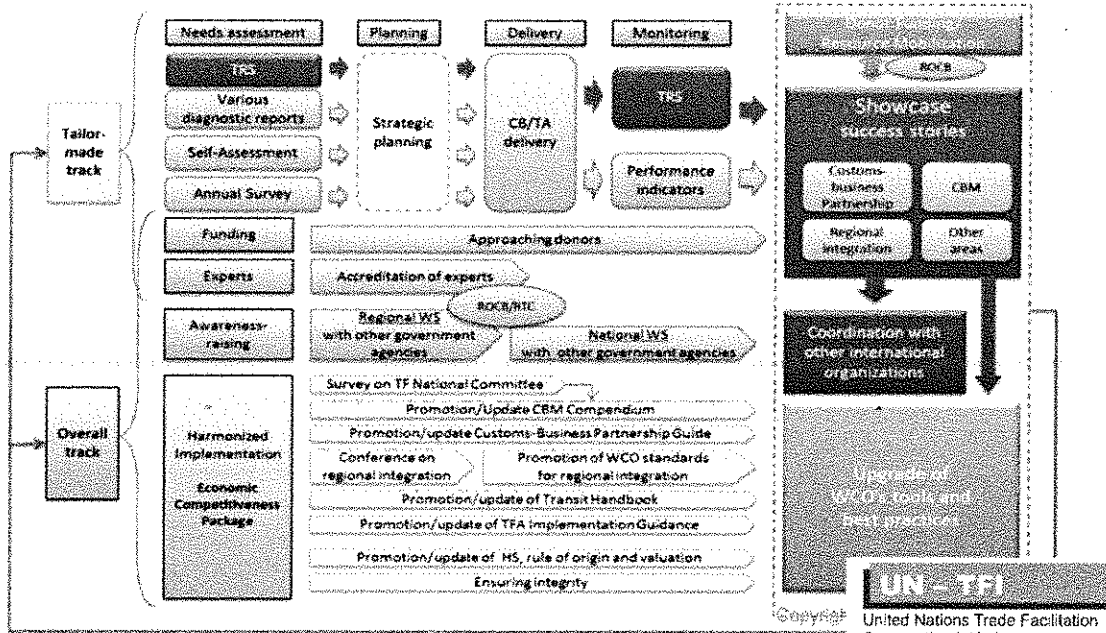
Needs assessment
Planning
Delivery
Monitoring
TRS
Various diagnostic reports
Self-Assessment
Annual Survey
Strategic planning
CB/TA delivery
TRS
Performance indicators
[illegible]
ROCB
Showcase success stories
Customs-business Partnership
CBM
Regional integration
Other areas
Tailor-made track
Funding
Approaching donors
Experts
Accreditation of experts
ROCB/RTC
Awareness-raising
Regional WS with other government agencies
National WS with other government agencies
Coordination with other international organizations
Overall track
Harmonized Implementation
Economic Competitiveness Package
Survey on TF National Committee
Promotion/Update CBM Compendium
Promotion/update Customs-Business Partnership Guide
Conference on regional integration
Promotion of WCO standards for regional integration
Promotion/update of Transit Handbook
Promotion/update of TFA Implementation Guidance
Promotion/update of HS, rule of origin and valuation
Ensuring integrity
Upgrade of WCO's tools and best practices
Copyright
UN-TFI
United Nations Trade Facilitation